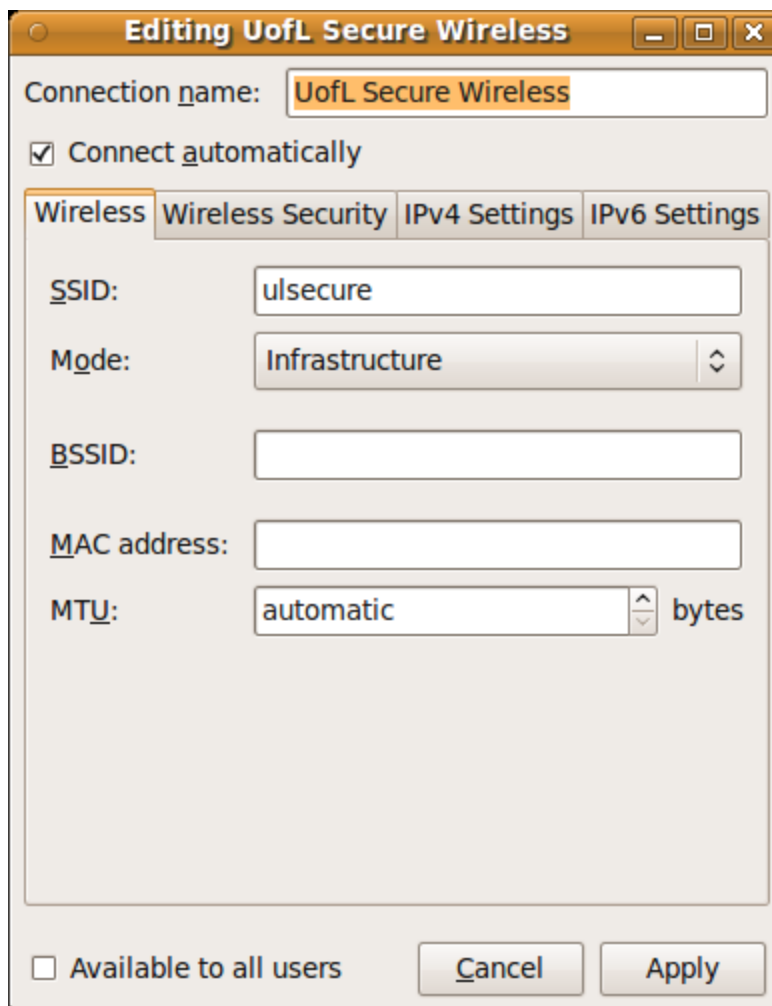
Editing UofL Secure Wireless

Connection name: UofL Secure Wireless

☑ Connect automatically

Wireless | Wireless Security | IPv4 Settings | IPv6 Settings

SSID: ulsecure

Mode: Infrastructure

BSSID:

MAC address:

MTU: automatic bytes

☐ Available to all users

Cancel

Apply